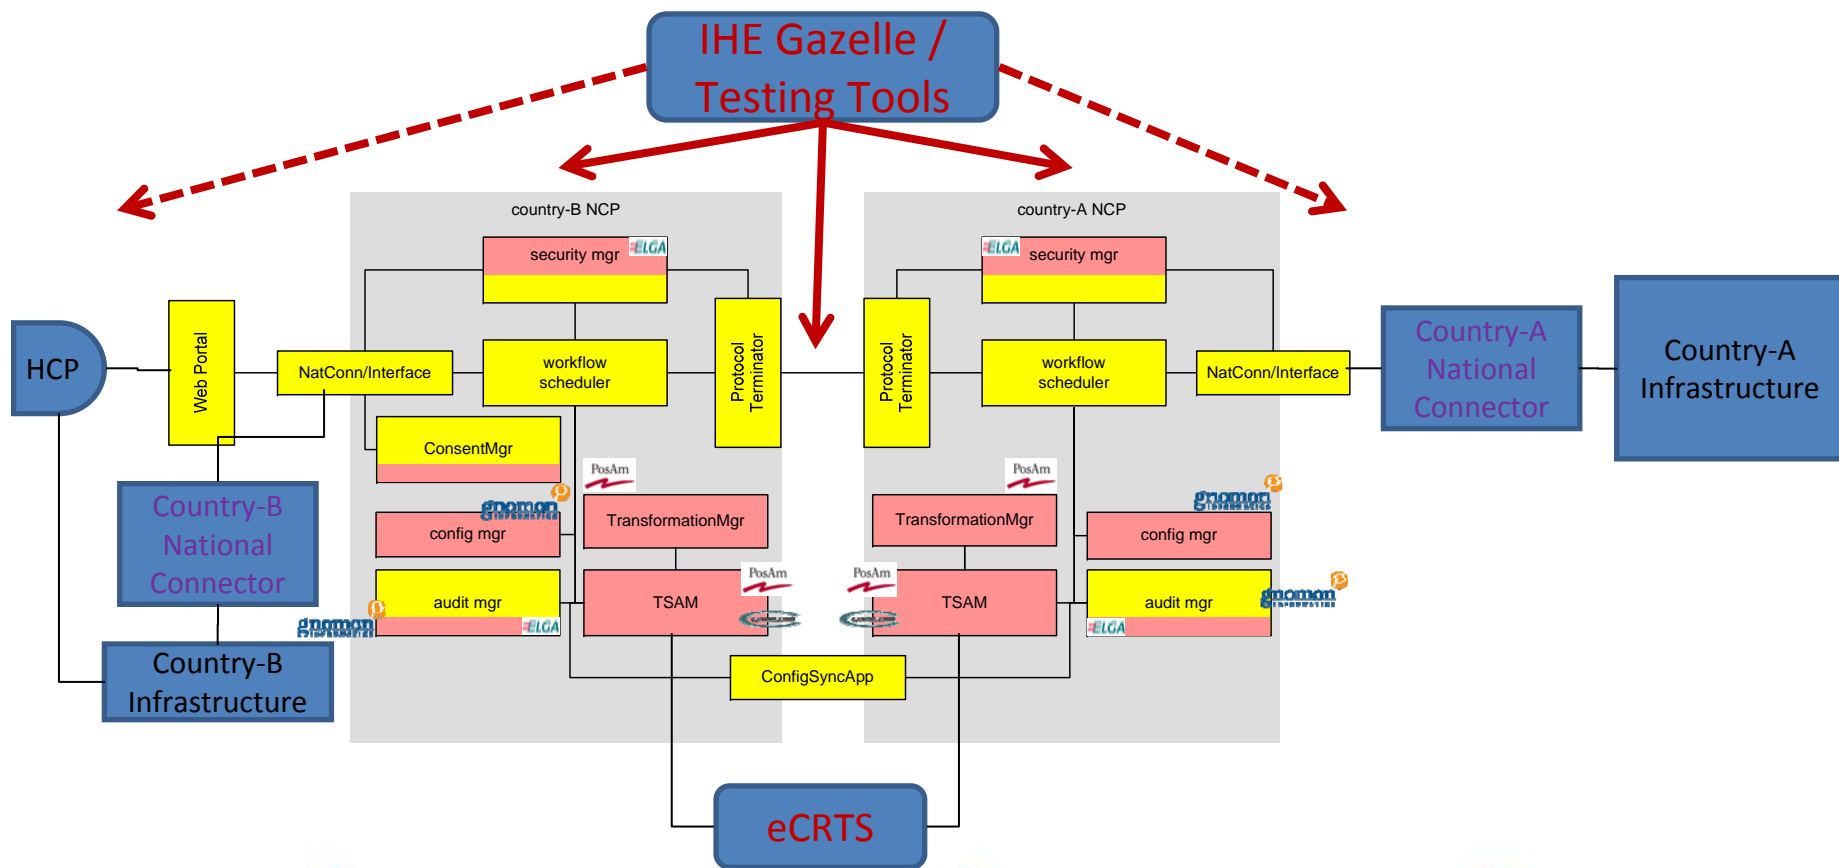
IHE Gazelle / Testing Tools

country-B NCP

security mgr

ELGA

workflow scheduler

NatConn/Interface

Protocol Terminator

ConsentMgr

PosAm

gnomon

TransformationMgr

config mgr

audit mgr

TSAM

ELGA

HCP

Web Portal

Country-B National Connector

Country-B Infrastructure

country-A NCP

security mgr

ELGA

workflow scheduler

Protocol Terminator

NatConn/Interface

PosAm

TransformationMgr

gnomon

config mgr

PosAm

TSAM

audit mgr

gnomon

ELGA

ConfigSyncApp

Country-A National Connector

Country-A Infrastructure

eCRTS